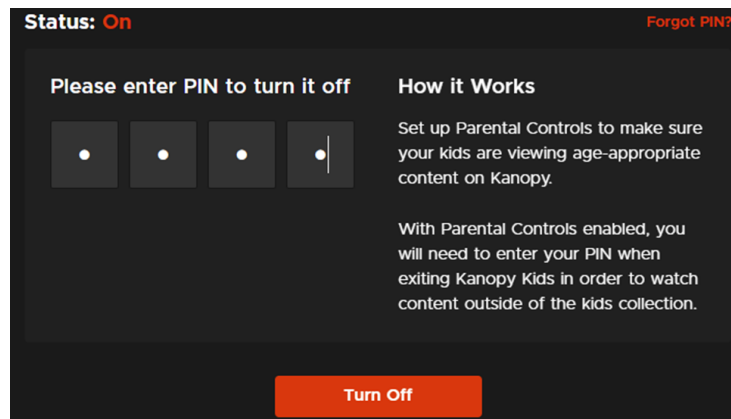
Status: On

Forgot PIN?

Please enter PIN to turn it off

How it Works

Set up Parental Controls to make sure your kids are viewing age-appropriate content on Kanopy.

With Parental Controls enabled, you will need to enter your PIN when exiting Kanopy Kids in order to watch content outside of the kids collection.

Turn Off